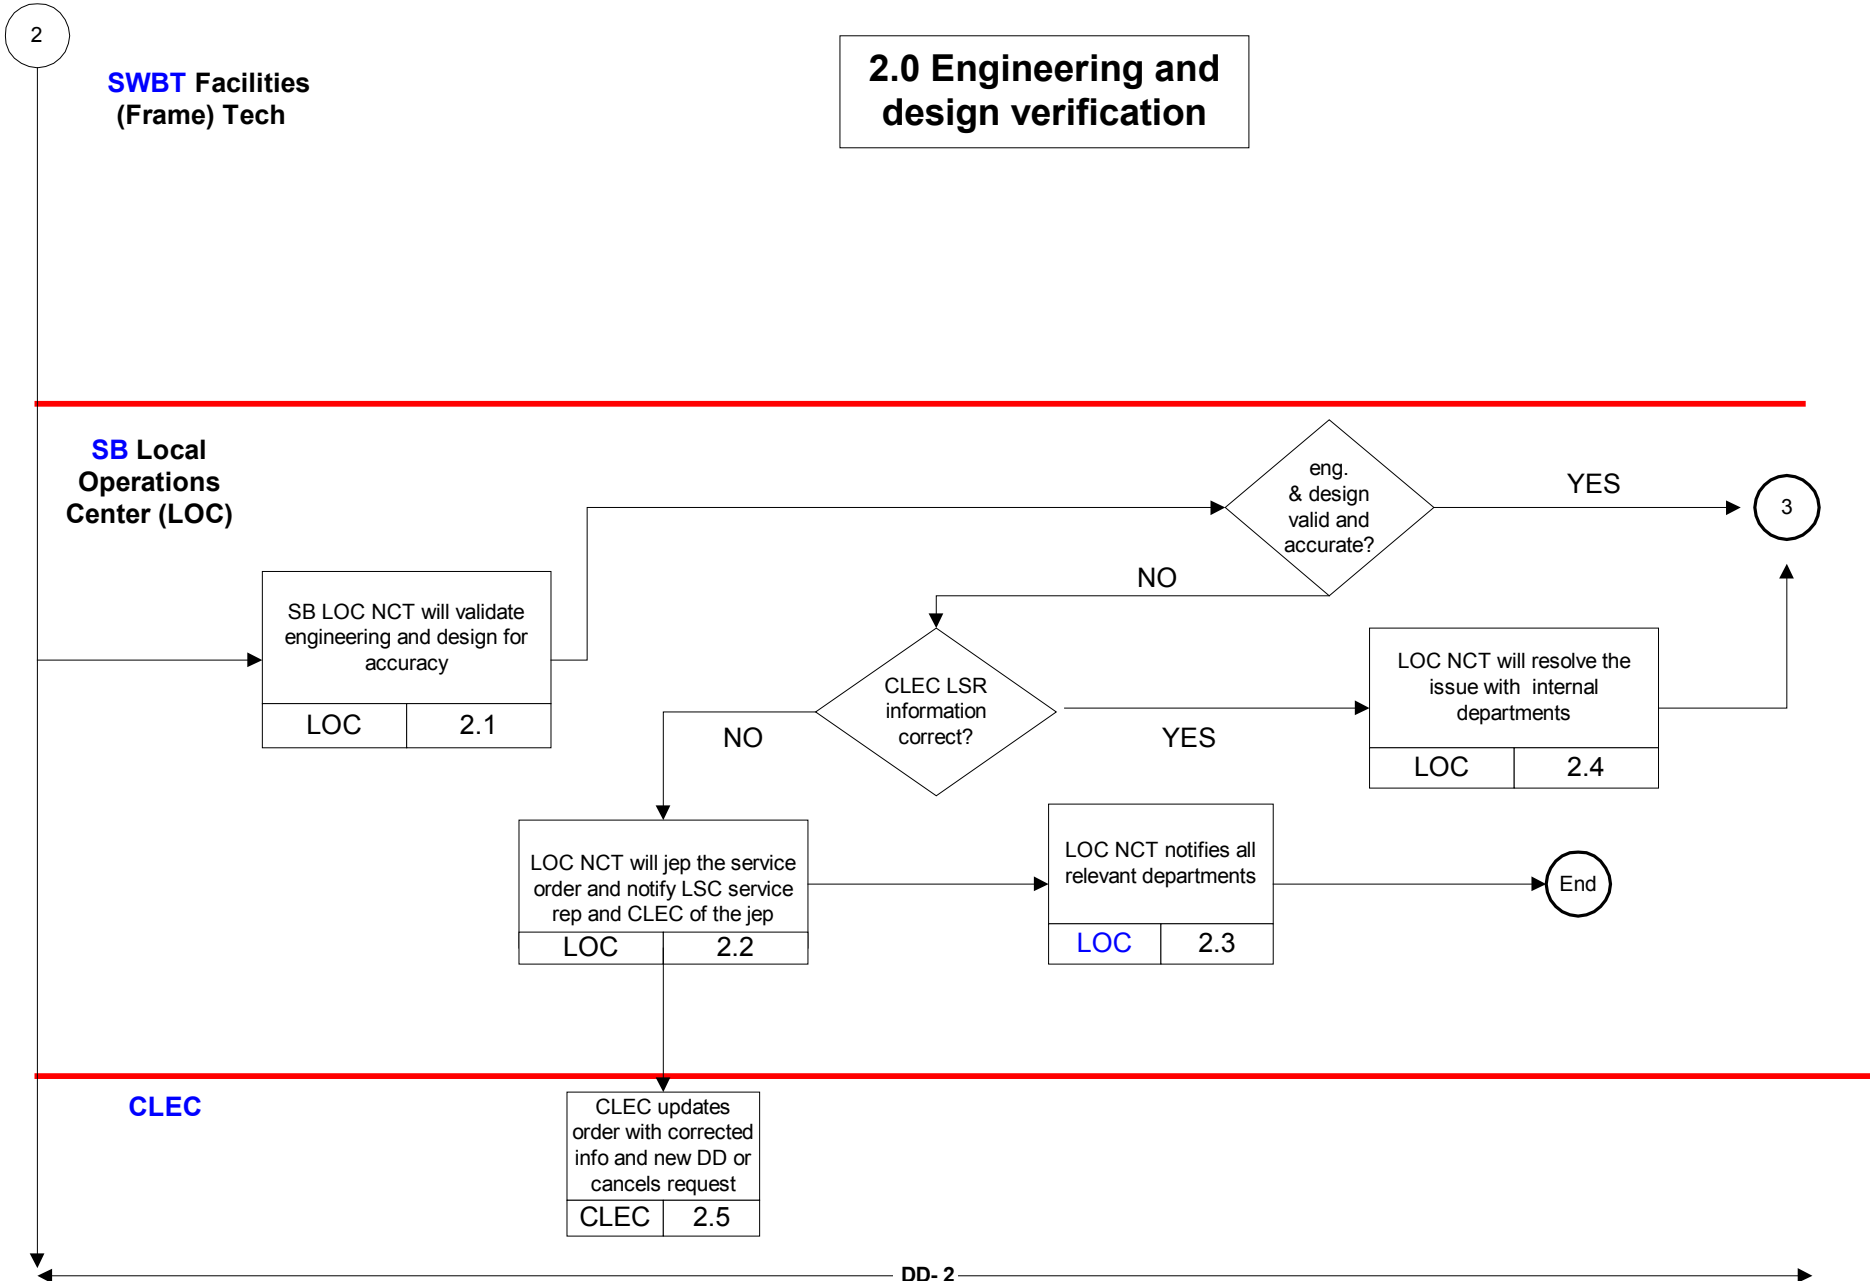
2

SWBT Facilities (Frame) Tech

2.0 Engineering and design verification

SB Local Operations Center (LOC)

eng. & design valid and accurate?

YES

3

NO

SB LOC NCT will validate engineering and design for accuracy

| LOC | 2.1 |
|---|---|

CLEC LSR information correct?

NO

YES

LOC NCT will resolve the issue with internal departments

| LOC | 2.4 |
|---|---|

LOC NCT will jep the service order and notify LSC service rep and CLEC of the jep

| LOC | 2.2 |
|---|---|

LOC NCT notifies all relevant departments

| LOC | 2.3 |
|---|---|

End

CLEC

CLEC updates order with corrected info and new DD or cancels request

| CLEC | 2.5 |
|---|---|

DD- 2